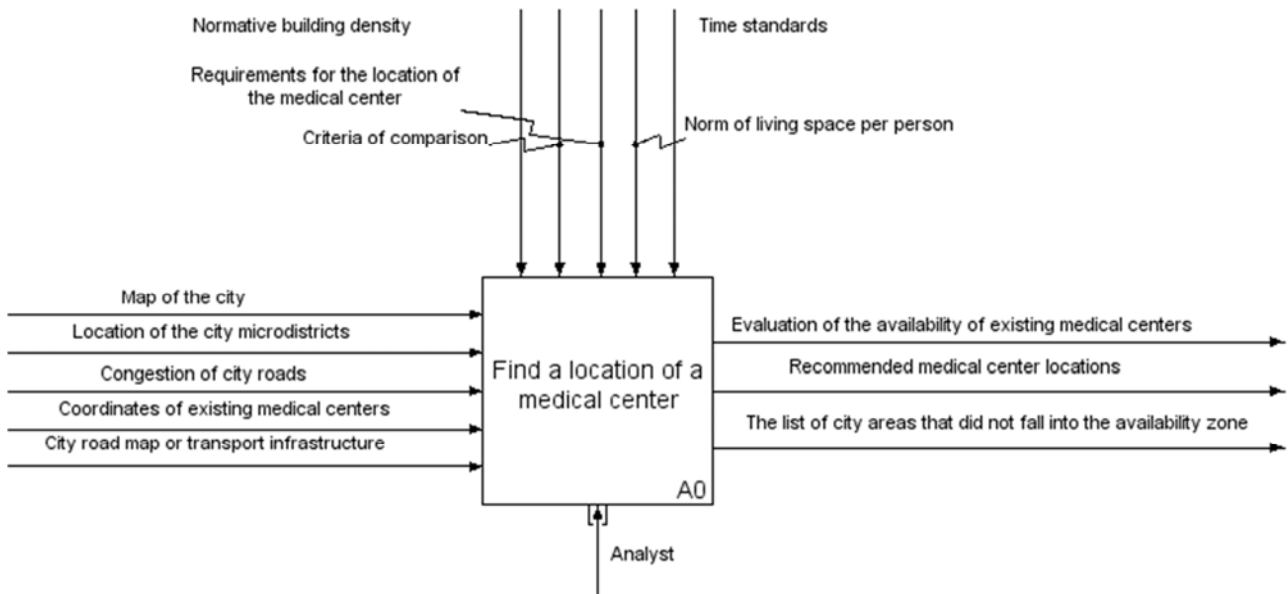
Normative building density

Time standards

Requirements for the location of the medical center

Criteria of comparison

Norm of living space per person

Map of the city

Location of the city microdistricts

Congestion of city roads

Coordinates of existing medical centers

City road map or transport infrastructure

Find a location of a medical center

A0

Evaluation of the availability of existing medical centers

Recommended medical center locations

The list of city areas that did not fall into the availability zone

Analyst